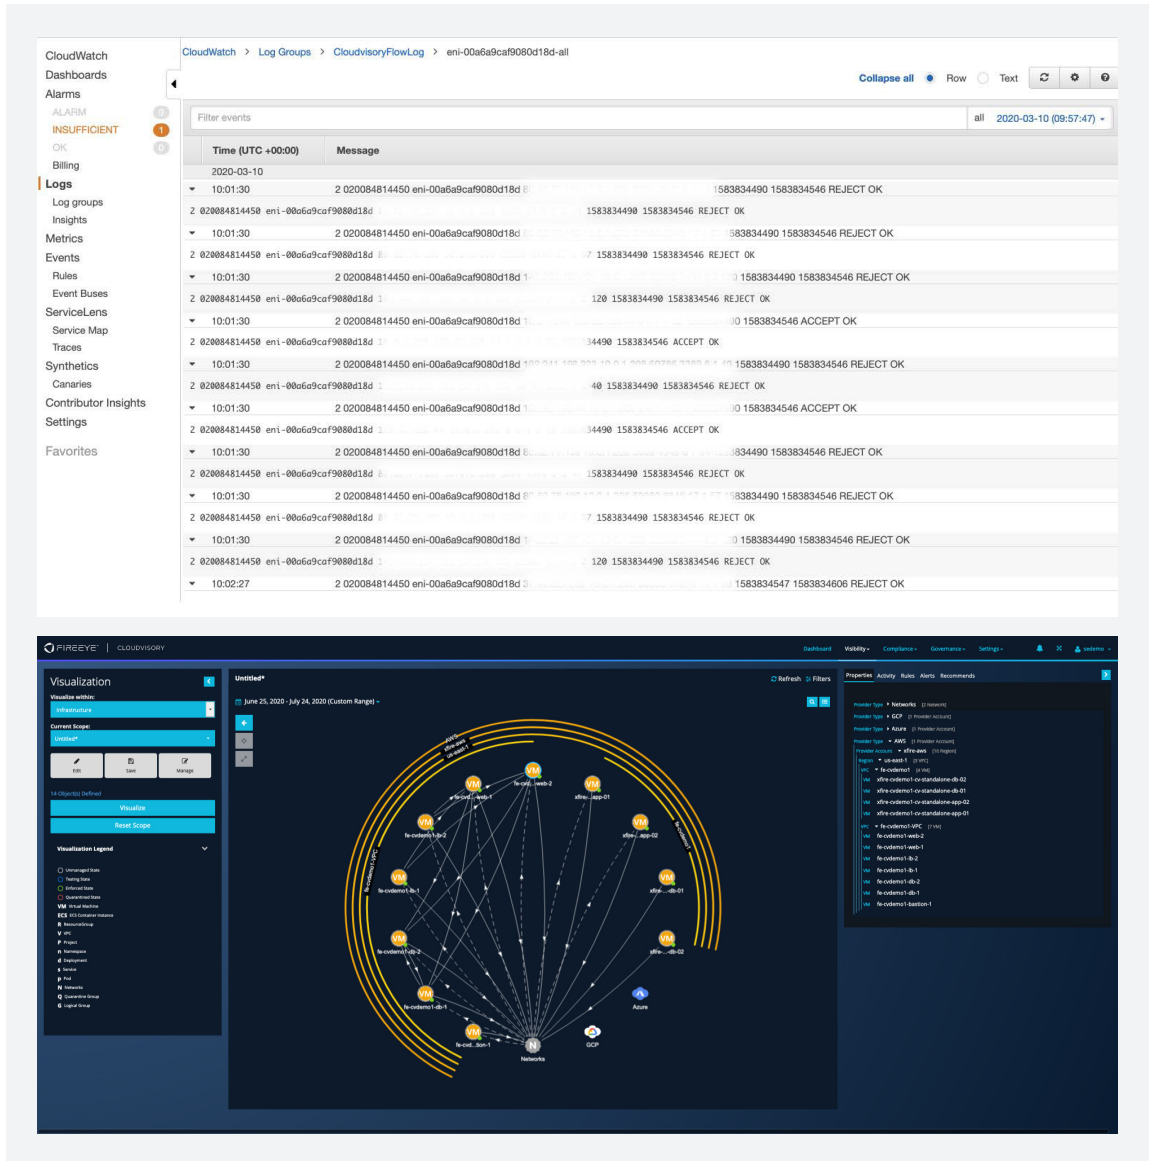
CloudWatch
Dashboards
Alarms
ALARM 0
INSUFFICIENT 1
OK 0
Billing
Logs
Log groups
Insights
Metrics
Events
Rules
Event Buses
ServiceLens
Service Map
Traces
Synthetics
Canaries
Contributor Insights
Settings

Favorites

CloudWatch > Log Groups > CloudvisoryFlowLog > eni-00a6a9caf9080d18d-all

Collapse all Row Text

Filter events

all 2020-03-10 (09:57:47)

| Time (UTC +00:00) | Message |
|---|---|
| 2020-03-10 | |
| 10:01:30 | 2 020084814450 eni-00a6a9caf9080d18d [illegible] 1583834490 1583834546 REJECT OK |
| 2 020084814450 eni-00a6a9caf9080d18d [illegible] 1583834490 1583834546 REJECT OK | |
| 10:01:30 | 2 020084814450 eni-00a6a9caf9080d18d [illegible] 1583834490 1583834546 REJECT OK |
| 2 020084814450 eni-00a6a9caf9080d18d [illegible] 1583834490 1583834546 REJECT OK | |
| 10:01:30 | 2 020084814450 eni-00a6a9caf9080d18d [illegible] 1583834490 1583834546 REJECT OK |
| 2 020084814450 eni-00a6a9caf9080d18d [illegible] 120 1583834490 1583834546 REJECT OK | |
| 10:01:30 | 2 020084814450 eni-00a6a9caf9080d18d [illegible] 1583834546 ACCEPT OK |
| 2 020084814450 eni-00a6a9caf9080d18d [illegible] 34490 1583834546 ACCEPT OK | |
| 10:01:30 | 2 020084814450 eni-00a6a9caf9080d18d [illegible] 1583834490 1583834546 REJECT OK |
| 2 020084814450 eni-00a6a9caf9080d18d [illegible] 40 1583834490 1583834546 REJECT OK | |
| 10:01:30 | 2 020084814450 eni-00a6a9caf9080d18d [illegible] 1583834546 ACCEPT OK |
| 2 020084814450 eni-00a6a9caf9080d18d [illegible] 34490 1583834546 ACCEPT OK | |
| 10:01:30 | 2 020084814450 eni-00a6a9caf9080d18d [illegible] 834490 1583834546 REJECT OK |
| 2 020084814450 eni-00a6a9caf9080d18d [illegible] 1583834490 1583834546 REJECT OK | |
| 10:01:30 | 2 020084814450 eni-00a6a9caf9080d18d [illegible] 583834490 1583834546 REJECT OK |
| 2 020084814450 eni-00a6a9caf9080d18d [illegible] 1583834490 1583834546 REJECT OK | |
| 10:01:30 | 2 020084814450 eni-00a6a9caf9080d18d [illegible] 1583834490 1583834546 REJECT OK |
| 2 020084814450 eni-00a6a9caf9080d18d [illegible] 120 1583834490 1583834546 REJECT OK | |
| 10:02:27 | 2 020084814450 eni-00a6a9caf9080d18d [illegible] 1583834547 1583834606 REJECT OK |

FIREEYE | CLOUDVISORY
Dashboard Visibility Compliance Governance Settings sedemo

Visualization
Visualize within:
Infrastructure
Current Scope:
Untitled*
Edit Save Manage
14 Object(s) Defined
Visualize
Reset Scope
Visualization Legend
Unmanaged State
Testing State
Enforced State
Quarantined State
VM Virtual Machine
ECS ECS Container Instance
R ResourceGroup
V VPC
P Project
n Namespace
d Deployment
s Service
p Pod
N Networks
Q Quarantine Group
G Logical Group

Untitled*
June 25, 2020 - July 24, 2020 (Custom Range)
Refresh Filters
AWS
xfire-aws
us-east-1
fe-cvdemo1-VPC
fe-cvdemo1
VM fe-cvd...web-1
VM fe-cvd...web-2
VM xfire-...app-01
VM fe-cvdemo1-lb-2
VM xfire-...app-02
VM fe-cvdemo1-lb-1
VM xfire-...db-01
VM fe-cvdemo1-db-2
VM xfire-...db-02
VM fe-cvdemo1-db-1
Azure
VM fe-cvd...tion-1
N Networks
GCP

Properties Activity Rules Alerts Recommends
Provider Type Networks
Provider Type GCP
Provider Type Azure
Provider Type AWS
Provider Account xfire-aws
Region us-east-1
VPC fe-cvdemo1
VM xfire-cvdemo1-cv-standalone-db-02
VM xfire-cvdemo1-cv-standalone-db-01
VM xfire-cvdemo1-cv-standalone-app-02
VM xfire-cvdemo1-cv-standalone-app-01
VPC fe-cvdemo1-VPC
VM fe-cvdemo1-web-2
VM fe-cvdemo1-web-1
VM fe-cvdemo1-lb-2
VM fe-cvdemo1-lb-1
VM fe-cvdemo1-db-2
VM fe-cvdemo1-db-1
VM fe-cvdemo1-bastion-1